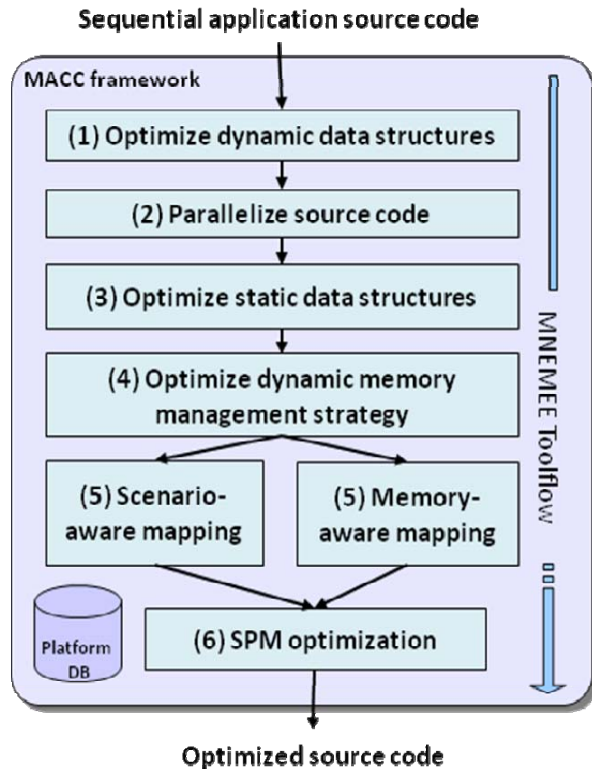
Sequential application source code

MACC framework

(1) Optimize dynamic data structures

(2) Parallelize source code

(3) Optimize static data structures

(4) Optimize dynamic memory management strategy

(5) Scenario-aware mapping

(5) Memory-aware mapping

Platform DB

(6) SPM optimization

MNEMEE Toolflow

Optimized source code